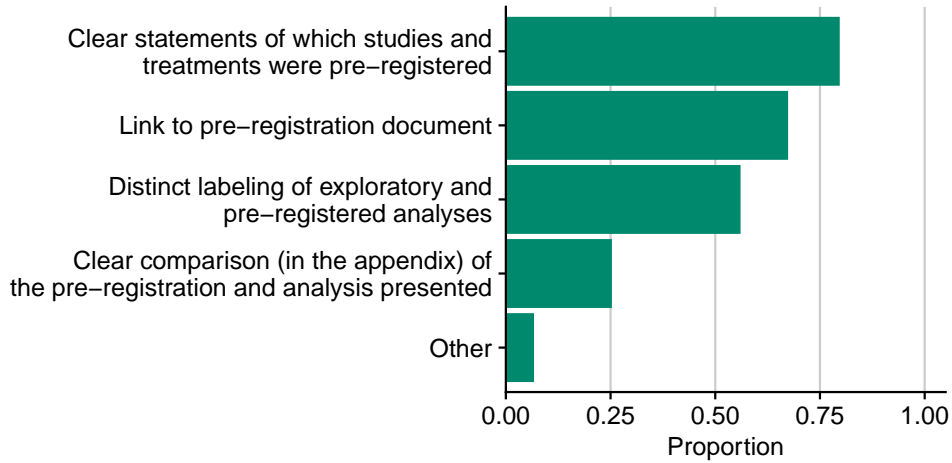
Clear statements of which studies and treatments were pre−registered

Link to pre−registration document

Distinct labeling of exploratory and pre−registered analyses

Clear comparison (in the appendix) of the pre−registration and analysis presented

Other

0.00
0.25
0.50
0.75
1.00

Proportion